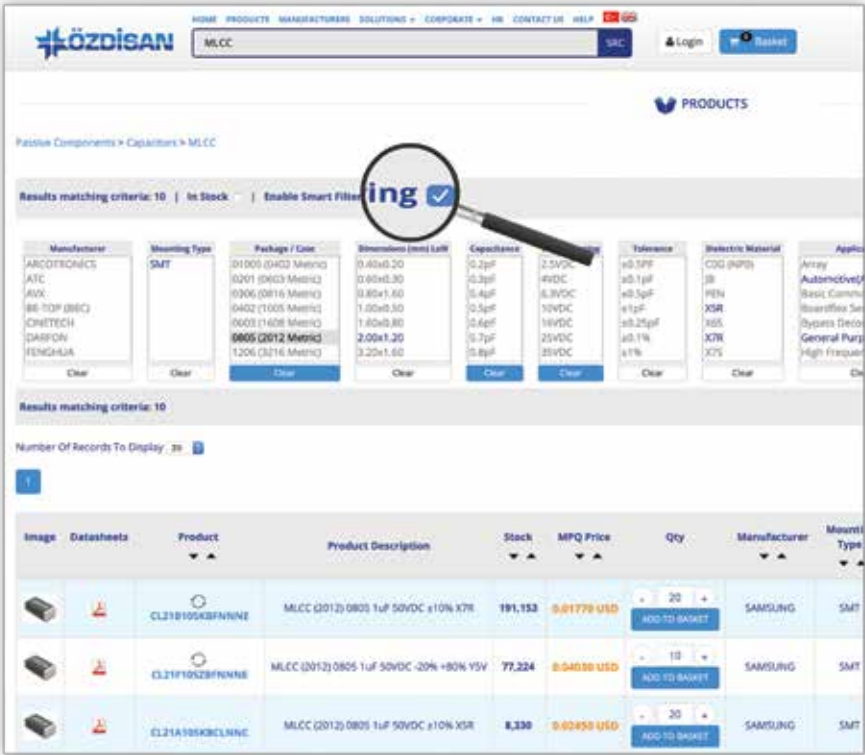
HOME PRODUCTS MANUFACTURERS SOLUTIONS CORPORATE HR CONTACT US HELP

ÖZDİSAN

MLCC SRC

Login Basket

PRODUCTS

Passive Components > Capacitors > MLCC

Results matching criteria: 10 | In Stock | Enable Smart Filtering

| Manufacturer | Mounting Type | Package / Case | Dimensions (mm) LxW | Capacitance | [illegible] | Tolerance | Dielectric Material | Applic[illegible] |
|---|---|---|---|---|---|---|---|---|
| ARCOTRONICS | SMT | 01005 (0402 Metric) | 0.40x0.20 | 0.2pF | 2.5VDC | ±0.5PF | C0G (NP0) | Array |
| ATC | | 0201 (0603 Metric) | 0.60x0.30 | 0.3pF | 4VDC | ±0.1pF | JB | Automotive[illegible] |
| AVX | | 0306 (0816 Metric) | 0.80x1.60 | 0.4pF | 6.3VDC | ±0.5pF | PEN | Basic Commu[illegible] |
| BE-TOP (BEC) | | 0402 (1005 Metric) | 1.00x0.50 | 0.5pF | 10VDC | ±1pF | X5R | Boardflex Se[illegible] |
| CINETECH | | 0603 (1608 Metric) | 1.60x0.80 | 0.6pF | 16VDC | ±0.25pF | X6S | Bypass Deco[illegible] |
| DARFON | | 0805 (2012 Metric) | 2.00x1.20 | 0.7pF | 25VDC | ±0.1% | X7R | General Purp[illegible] |
| FENGHUA | | 1206 (3216 Metric) | 3.20x1.60 | 0.8pF | 35VDC | ±1% | X7S | High Freque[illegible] |
| Clear | Clear | Clear | Clear | Clear | Clear | Clear | Clear | Cle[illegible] |

Results matching criteria: 10

Number Of Records To Display 20

1

| Image | Datasheets | Product | Product Description | Stock | MPQ Price | Qty | Manufacturer | Mounting Type |
|---|---|---|---|---|---|---|---|---|
| | | CL21B105KBFNNNE | MLCC (2012) 0805 1uF 50VDC ±10% X7R | 191,153 | 0.01770 USD | - 20 + ADD TO BASKET | SAMSUNG | SMT |
| | | CL21F105ZBFNNNE | MLCC (2012) 0805 1uF 50VDC -20% +80% Y5V | 77,224 | 0.04030 USD | - 10 + ADD TO BASKET | SAMSUNG | SMT |
| | | CL21A105KBCLNNC | MLCC (2012) 0805 1uF 50VDC ±10% X5R | 8,330 | 0.02450 USD | - 20 + ADD TO BASKET | SAMSUNG | SMT |